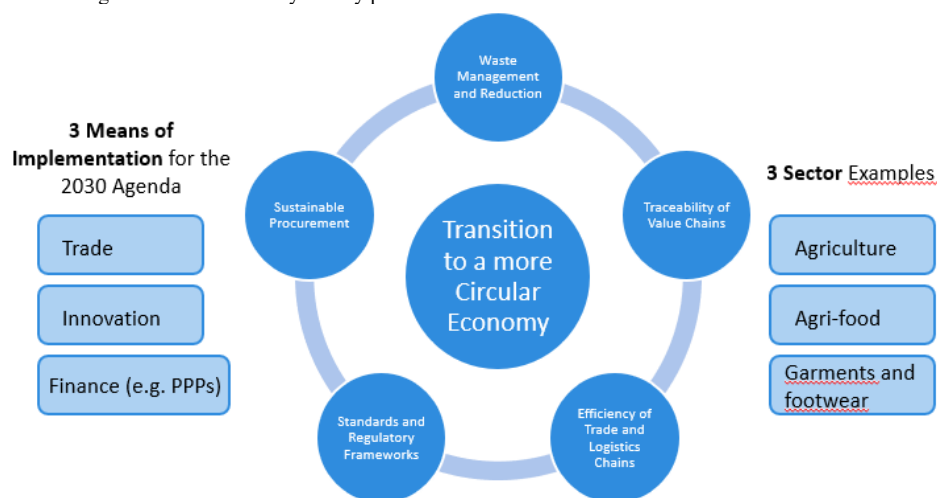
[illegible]

3 Means of Implementation for the 2030 Agenda

Trade

Innovation

Finance (e.g. PPPs)

Waste Management and Reduction

Traceability of Value Chains

Efficiency of Trade and Logistics Chains

Standards and Regulatory Frameworks

Sustainable Procurement

Transition to a more Circular Economy

3 Sector Examples

Agriculture

Agri-food

Garments and footwear